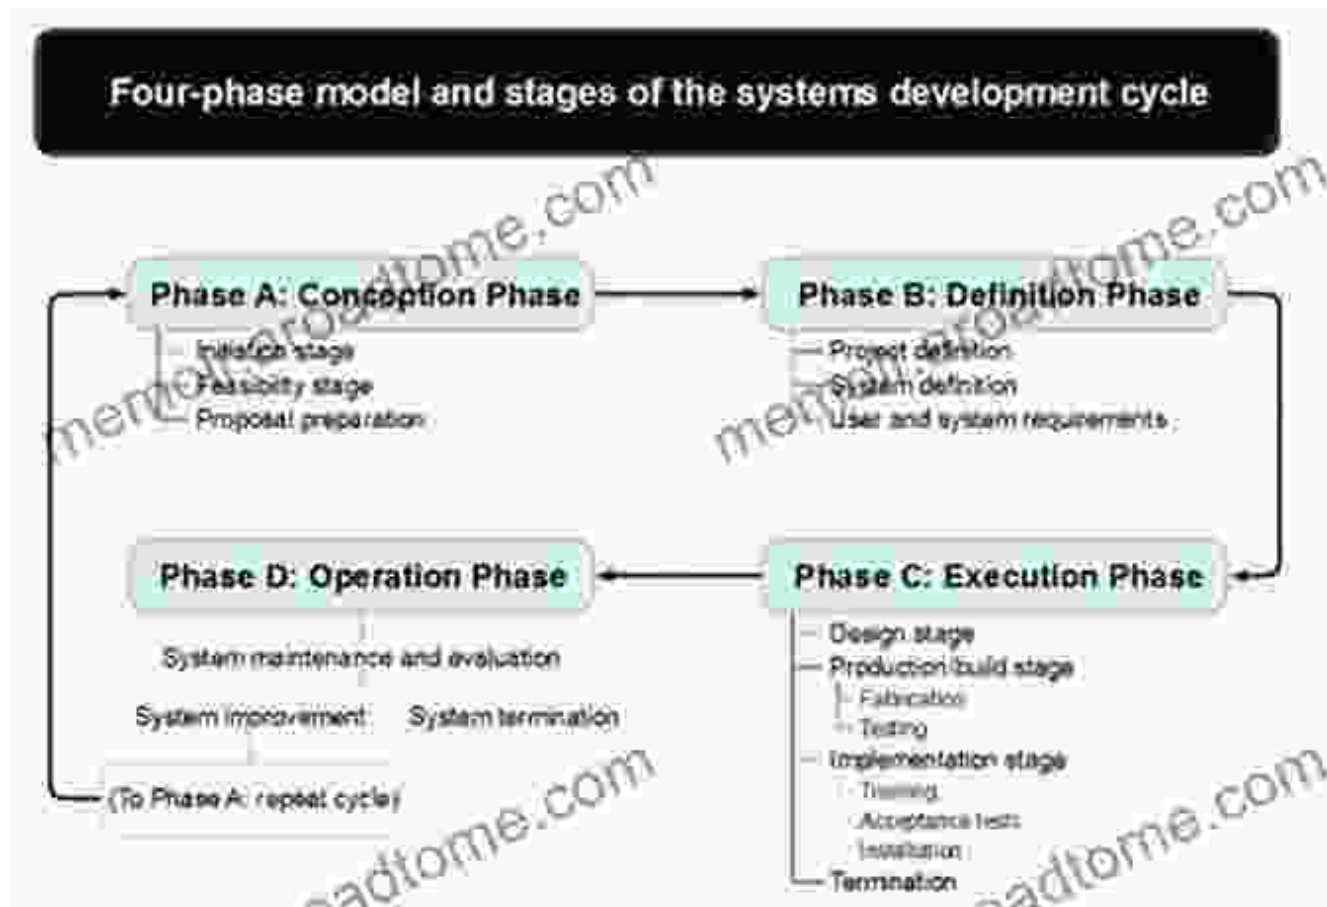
Four-phase model and stages of the systems development cycle

memorialroadtome.com

Phase A: Conception Phase
Initiation stage
Feasibility stage
Proposal preparation

Phase B: Definition Phase
Project definition
System definition
User and system requirements

Phase D: Operation Phase
System maintenance and evaluation
System improvement
System termination
(To Phase A: repeat cycle)

Phase C: Execution Phase
Design stage
Production/build stage
Fabrication
Testing
Implementation stage
Training
Acceptance tests
Installation
Termination

memorialroadtome.com